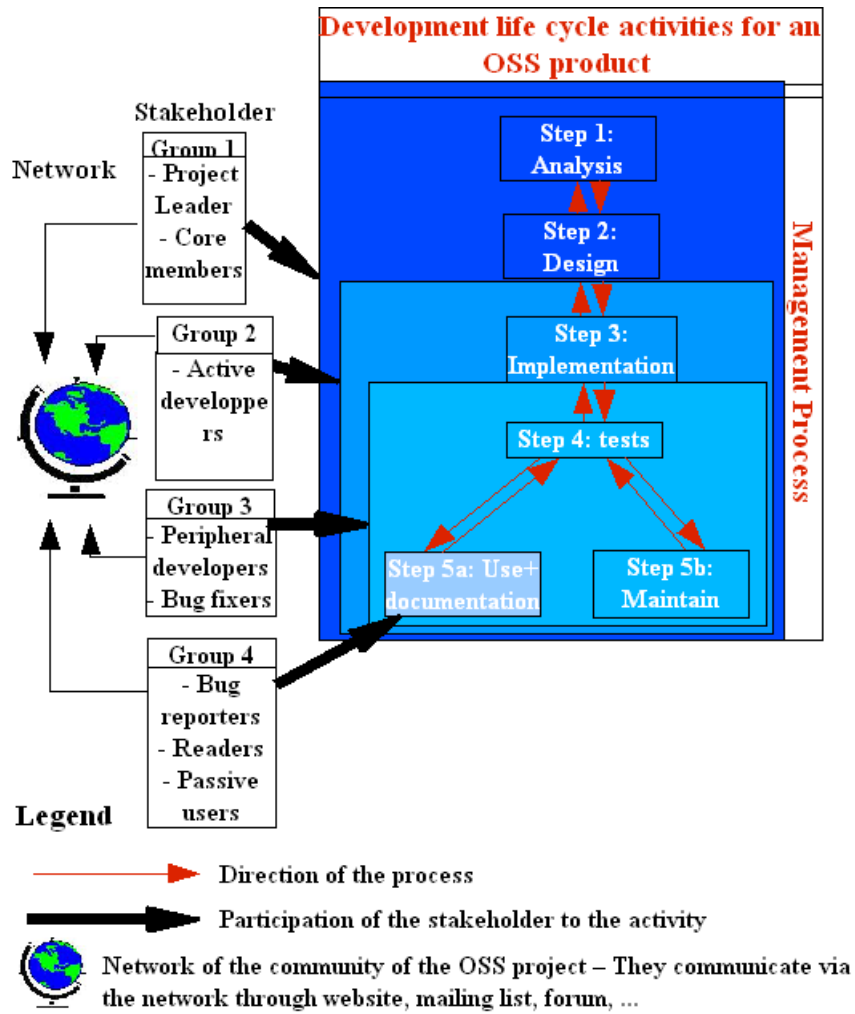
Development life cycle activities for an OSS product

Stakeholder

Network

Group 1
- Project Leader
- Core members

Group 2
- Active developpers

Group 3
- Peripheral developers
- Bug fixers

Group 4
- Bug reporters
- Readers
- Passive users

Step 1: Analysis

Step 2: Design

Step 3: Implementation

Step 4: tests

Step 5a: Use+ documentation

Step 5b: Maintain

Management Process

Legend

Direction of the process

Participation of the stakeholder to the activity

Network of the community of the OSS project – They communicate via the network through website, mailing list, forum, ...